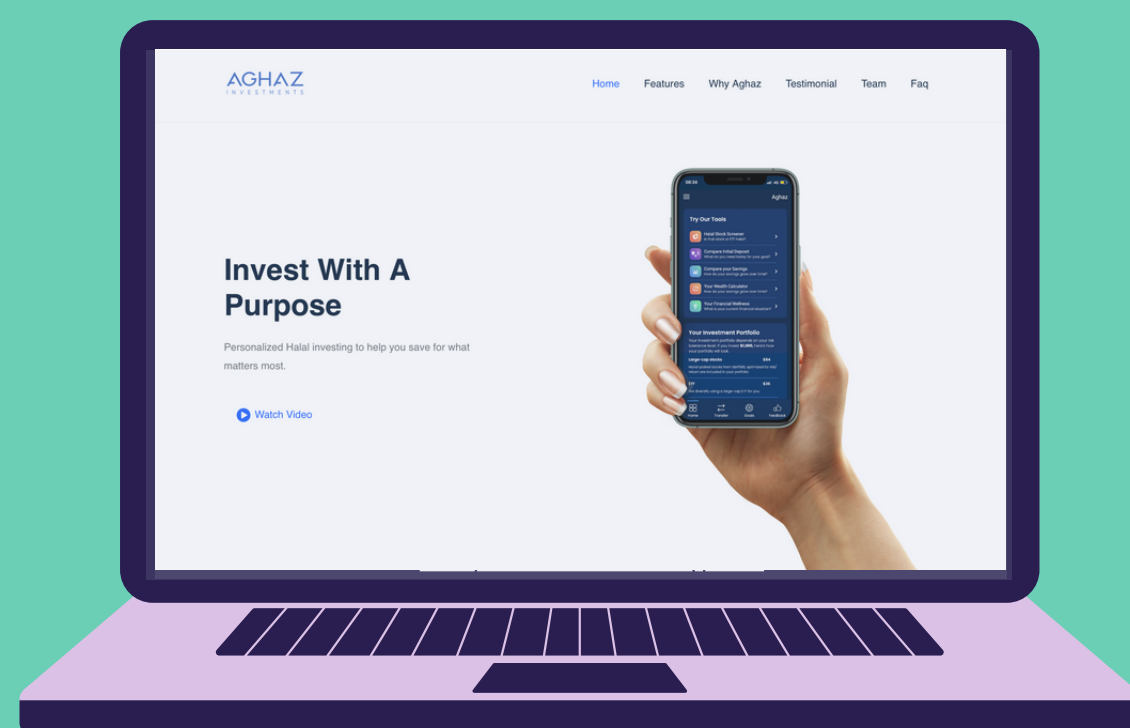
AGHAZ
INVESTMENTS

Home Features Why Aghaz Testimonial Team Faq

Invest With A Purpose

Personalized Halal investing to help you save for what matters most.

Watch Video

08:34

Aghaz

Try Our Tools

Halal Stock Screener

Compare Initial Deposit

Compare your Savings

Your Wealth Calculator

Your Financial Wellness

Your Investment Portfolio

Large-cap stocks $64

ETF $36

Home Transfer Goals Feedback